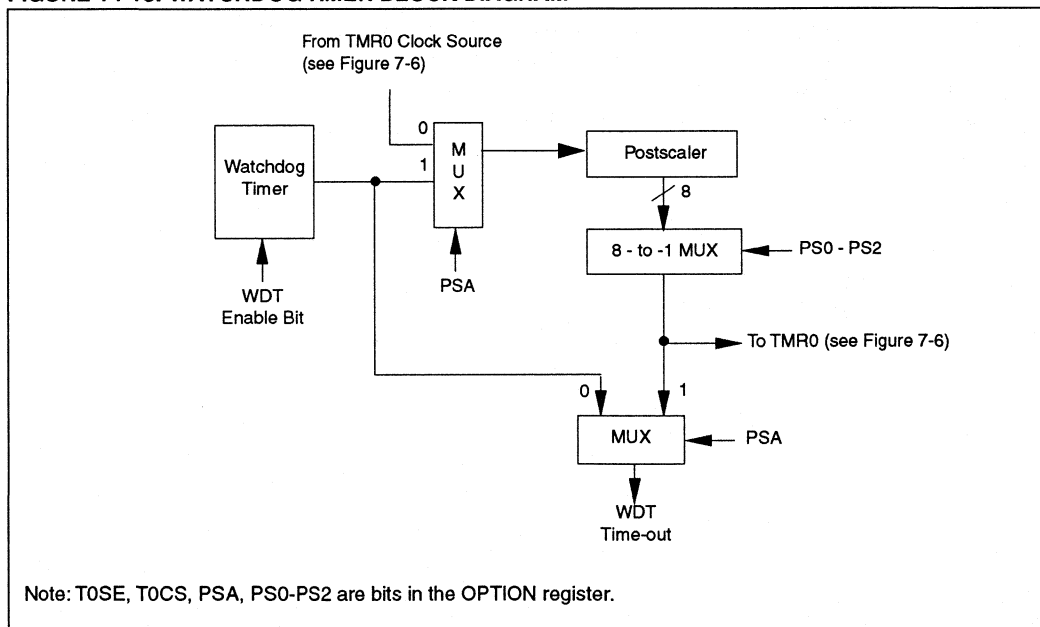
From TMR0 Clock Source (see Figure 7-6)

0

1

M U X

Postscaler

8

Watchdog Timer

8 - to -1 MUX

PS0 - PS2

PSA

WDT Enable Bit

To TMR0 (see Figure 7-6)

0

1

MUX

PSA

WDT Time-out

Note: T0SE, T0CS, PSA, PS0-PS2 are bits in the OPTION register.